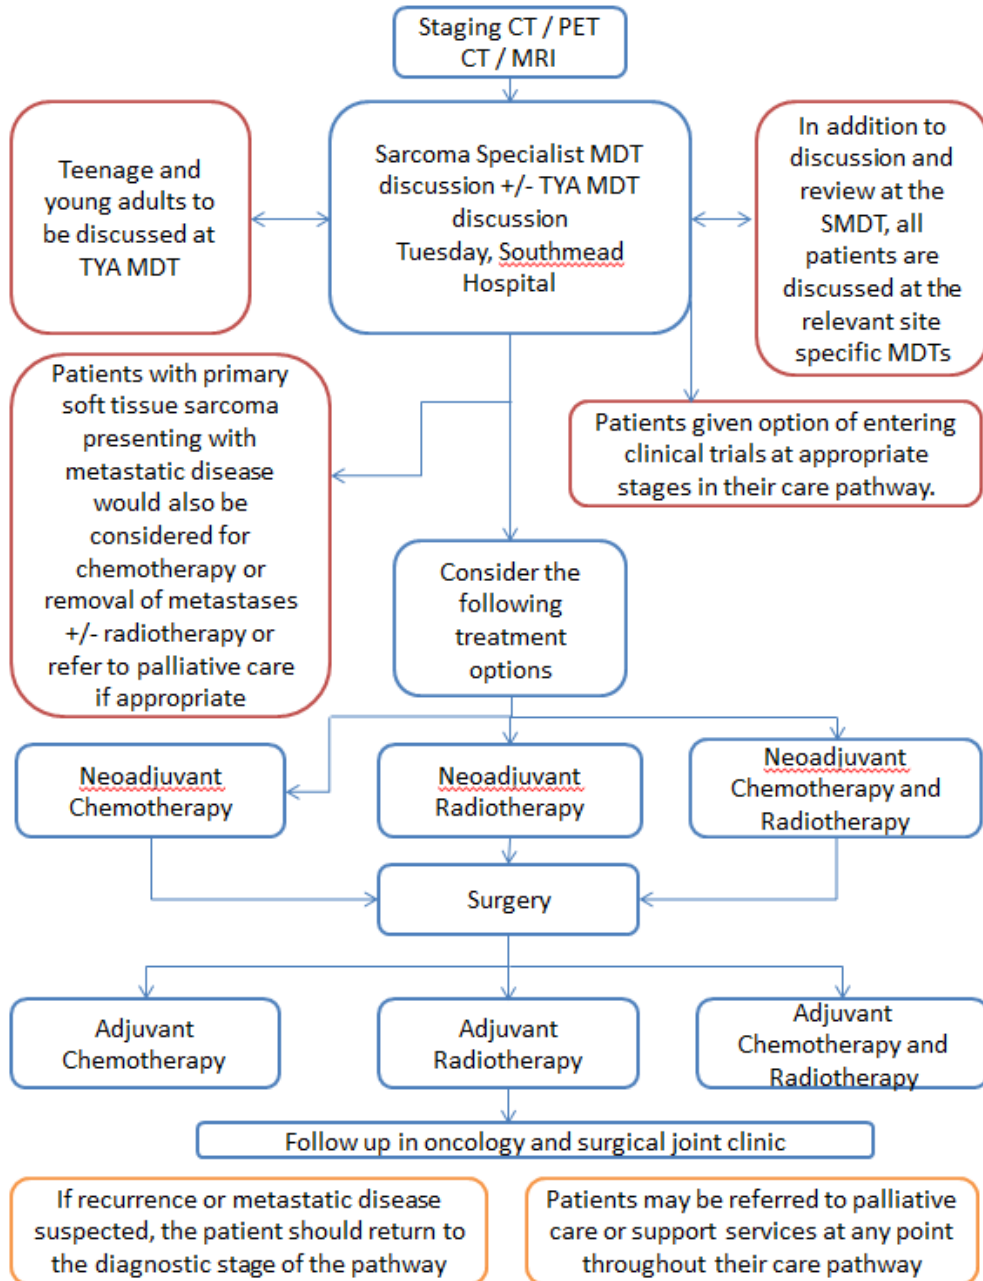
Staging CT / PET CT / MRI

Teenage and young adults to be discussed at TYA MDT

Sarcoma Specialist MDT discussion +/- TYA MDT discussion Tuesday, Southmead Hospital

In addition to discussion and review at the SMDT, all patients are discussed at the relevant site specific MDTs

Patients with primary soft tissue sarcoma presenting with metastatic disease would also be considered for chemotherapy or removal of metastases +/- radiotherapy or refer to palliative care if appropriate

Patients given option of entering clinical trials at appropriate stages in their care pathway.

Consider the following treatment options

Neoadjuvant Chemotherapy

Neoadjuvant Radiotherapy

Neoadjuvant Chemotherapy and Radiotherapy

Surgery

Adjuvant Chemotherapy

Adjuvant Radiotherapy

Adjuvant Chemotherapy and Radiotherapy

Follow up in oncology and surgical joint clinic

If recurrence or metastatic disease suspected, the patient should return to the diagnostic stage of the pathway

Patients may be referred to palliative care or support services at any point throughout their care pathway